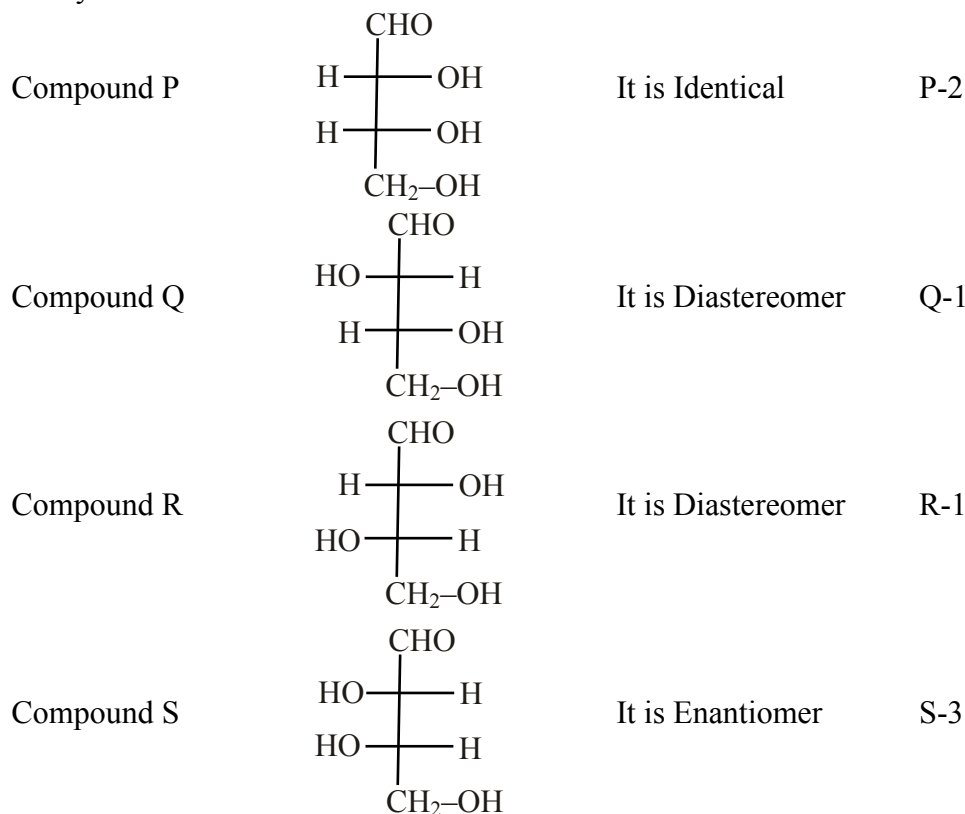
Compound P

CHO
H — OH
H — OH
$CH_2$–OH

It is Identical P-2

Compound Q

CHO
HO — H
H — OH
$CH_2$–OH

It is Diastereomer Q-1

Compound R

CHO
H — OH
HO — H
$CH_2$–OH

It is Diastereomer R-1

Compound S

CHO
HO — H
HO — H
$CH_2$–OH

It is Enantiomer S-3